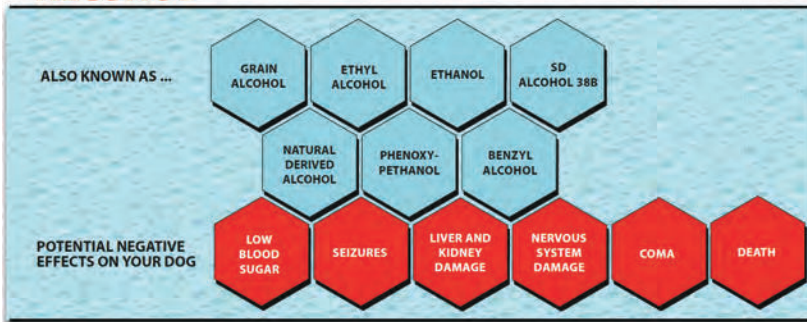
ALSO KNOWN AS ...

GRAIN ALCOHOL

ETHYL ALCOHOL

ETHANOL

SD ALCOHOL 38B

NATURAL DERIVED ALCOHOL

PHENOXY-PETHANOL

BENZYL ALCOHOL

POTENTIAL NEGATIVE EFFECTS ON YOUR DOG

LOW BLOOD SUGAR

SEIZURES

LIVER AND KIDNEY DAMAGE

NERVOUS SYSTEM DAMAGE

COMA

DEATH